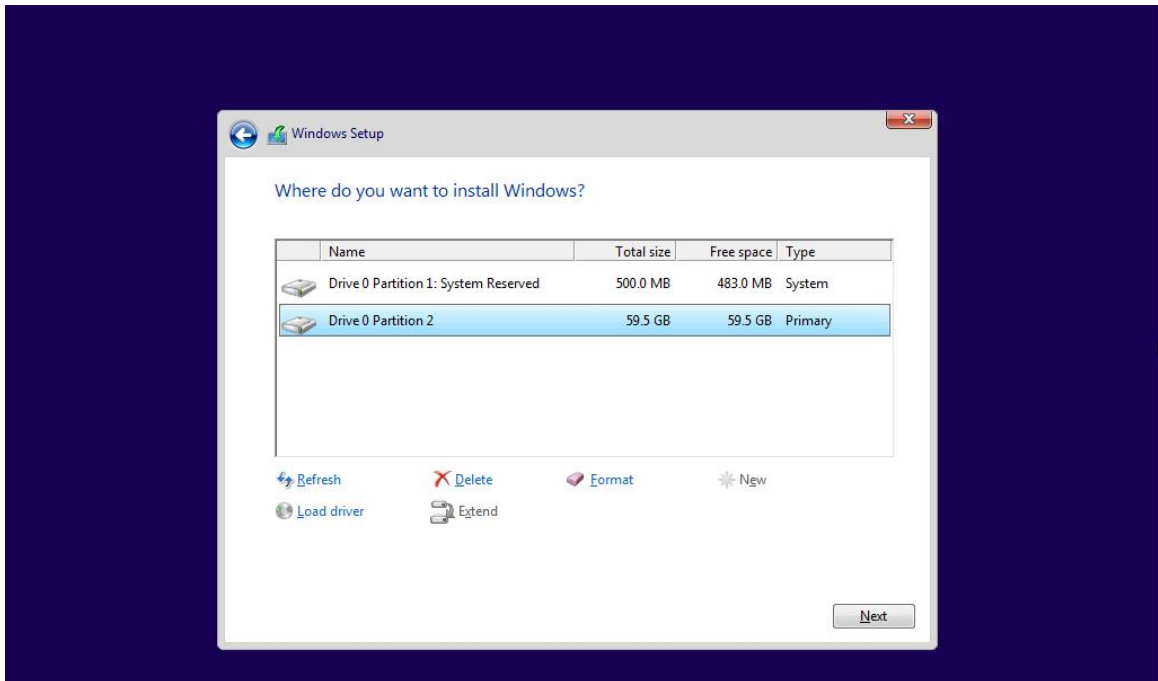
Windows Setup

Where do you want to install Windows?

| Name | Total size | Free space | Type |
|---|---|---|---|
| Drive 0 Partition 1: System Reserved | 500.0 MB | 483.0 MB | System |
| Drive 0 Partition 2 | 59.5 GB | 59.5 GB | Primary |

Refresh
Delete
Format
New
Load driver
Extend

Next